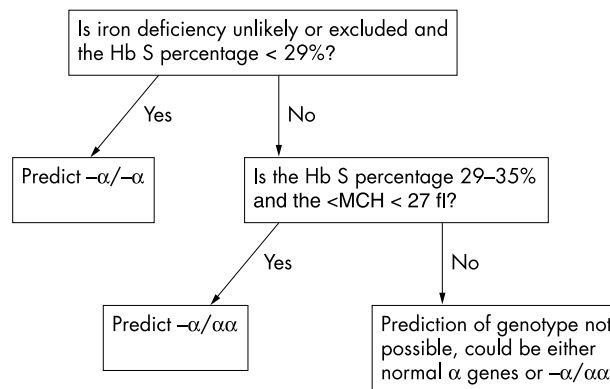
Is iron deficiency unlikely or excluded and the Hb S percentage < 29%?

Yes

No

Predict $-\alpha/-\alpha$

Is the Hb S percentage 29–35% and the <MCH < 27 fl?

Yes

No

Predict $-\alpha/\alpha\alpha$

Prediction of genotype not possible, could be either normal $\alpha$ genes or $-\alpha/\alpha\alpha$